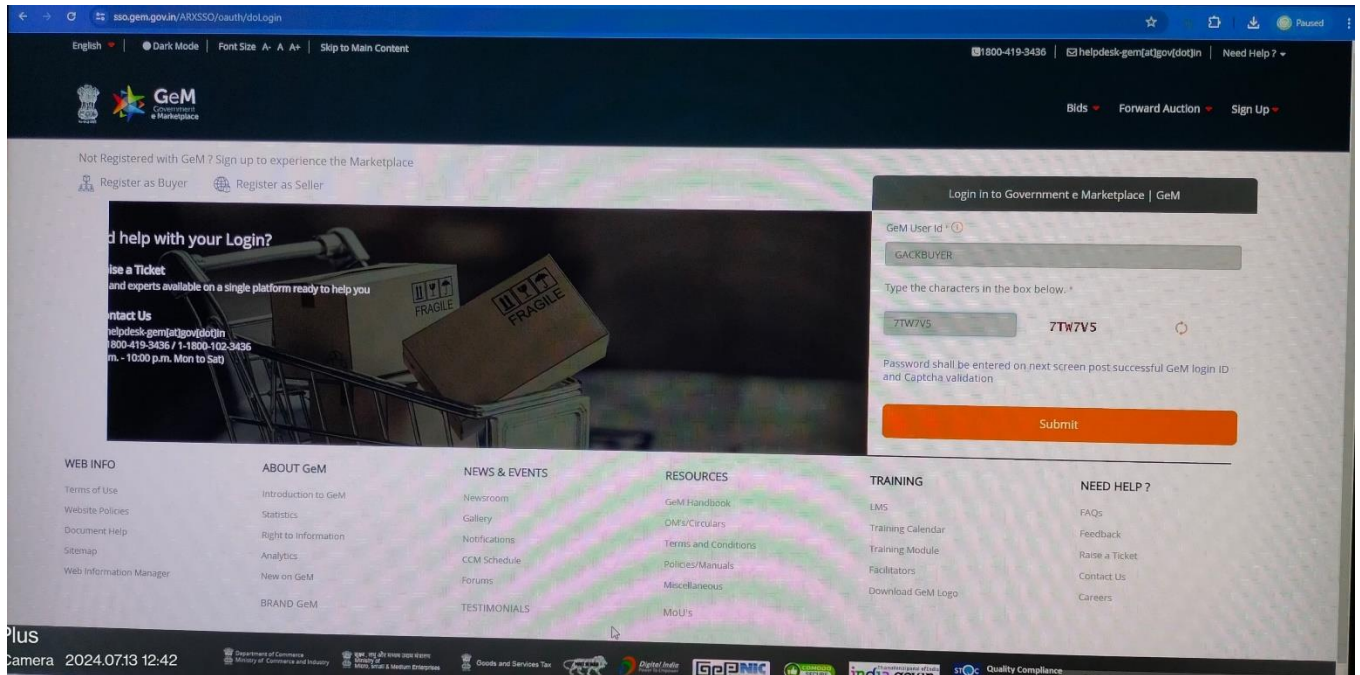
sso.gem.gov.in/ARXSSO/oauth/doLogin

Paused

English | Dark Mode | Font Size A- A A+ | Skip to Main Content

1800-419-3436 | helpdesk-gem[at]gov[dot]in | Need Help ?

GeM Government e Marketplace

Bids Forward Auction Sign Up

Not Registered with GeM ? Sign up to experience the Marketplace

Register as Buyer Register as Seller

d help with your Login?

ise a Ticket
and experts available on a single platform ready to help you

ntact Us
helpdesk-gem[at]gov[dot]in
1800-419-3436 / 1-1800-102-3436
m. - 10:00 p.m. Mon to Sat)

FRAGILE FRAGILE

Login in to Government e Marketplace | GeM

GeM User Id *

GACKBUYER

Type the characters in the box below. *

7TW7V5 7TW7V5

Password shall be entered on next screen post successful GeM login ID and Captcha validation

Submit

WEB INFO
Terms of Use
Website Policies
Document Help
Sitemap
Web Information Manager

ABOUT GeM
Introduction to GeM
Statistics
Right to Information
Analytics
New on GeM
BRAND GeM

NEWS & EVENTS
Newsroom
Gallery
Notifications
CCM Schedule
Forums
TESTIMONIALS

RESOURCES
GeM Handbook
OM's/Circulars
Terms and Conditions
Policies/Manuals
Miscellaneous
MoU's

TRAINING
LMS
Training Calendar
Training Module
Facilitators
Download GeM Logo

NEED HELP ?
FAQs
Feedback
Raise a Ticket
Contact Us
Careers

Plus
Camera 2024.07.13 12:42

Department of Commerce Ministry of Commerce and Industry
Ministry of Micro, Small & Medium Enterprises
Goods and Services Tax
Digital India
GeM NIC
india.gov.in
STQC Quality Compliance